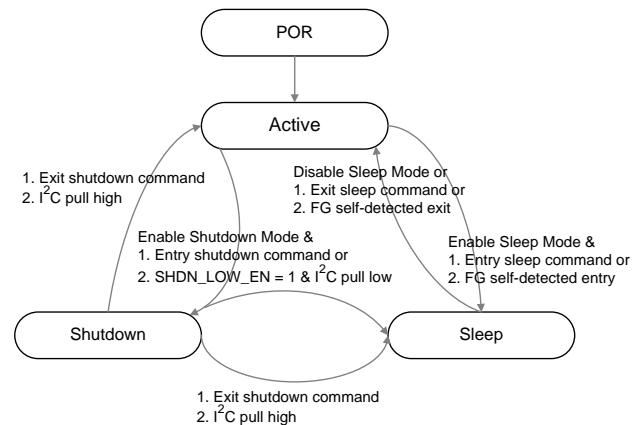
POR

Active

1. Exit shutdown command
2. $I^2C$ pull high

Disable Sleep Mode or
1. Exit sleep command or
2. FG self-detected exit

Enable Shutdown Mode &
1. Entry shutdown command or
2. SHDN_LOW_EN = 1 & $I^2C$ pull low

Enable Sleep Mode &
1. Entry sleep command or
2. FG self-detected entry

Shutdown

Sleep

1. Exit shutdown command
2. $I^2C$ pull high